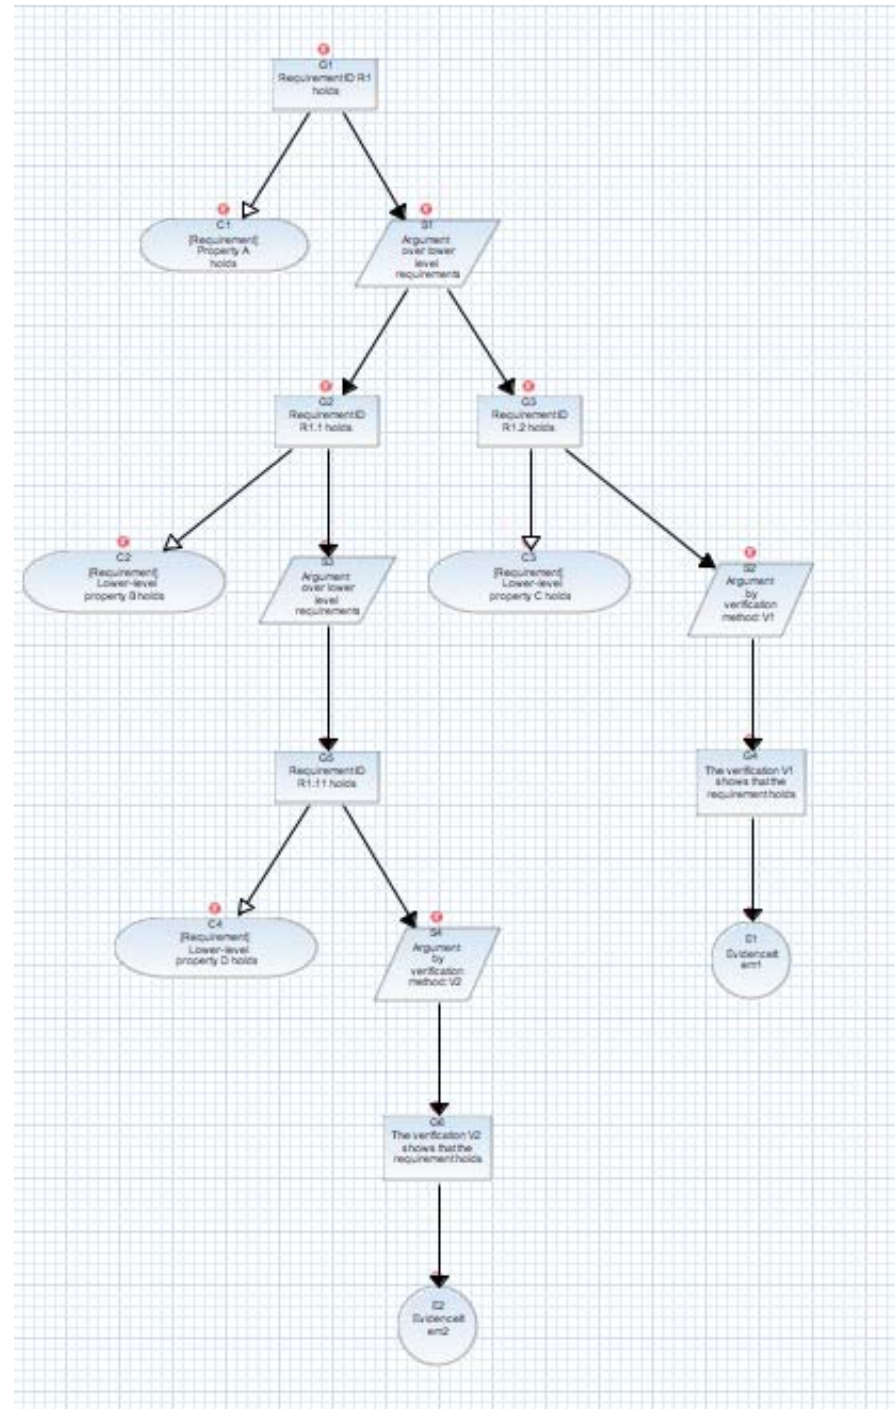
G1
RequirementID R1 holds

C1
[Requirement] Property A holds

S1
Argument over lower level requirements

G2
RequirementID R1.1 holds

G3
RequirementID R1.2 holds

C2
[Requirement] Lower-level property B holds

S3
Argument over lower level requirements

C3
[Requirement] Lower-level property C holds

S2
Argument by verification method: V1

G5
RequirementID R1.11 holds

G4
The verification V1 shows that the requirement holds

C4
[Requirement] Lower-level property D holds

S4
Argument by verification method: V2

E1
EvidenceIt em1

G6
The verification V2 shows that the requirement holds

E2
EvidenceIt em2